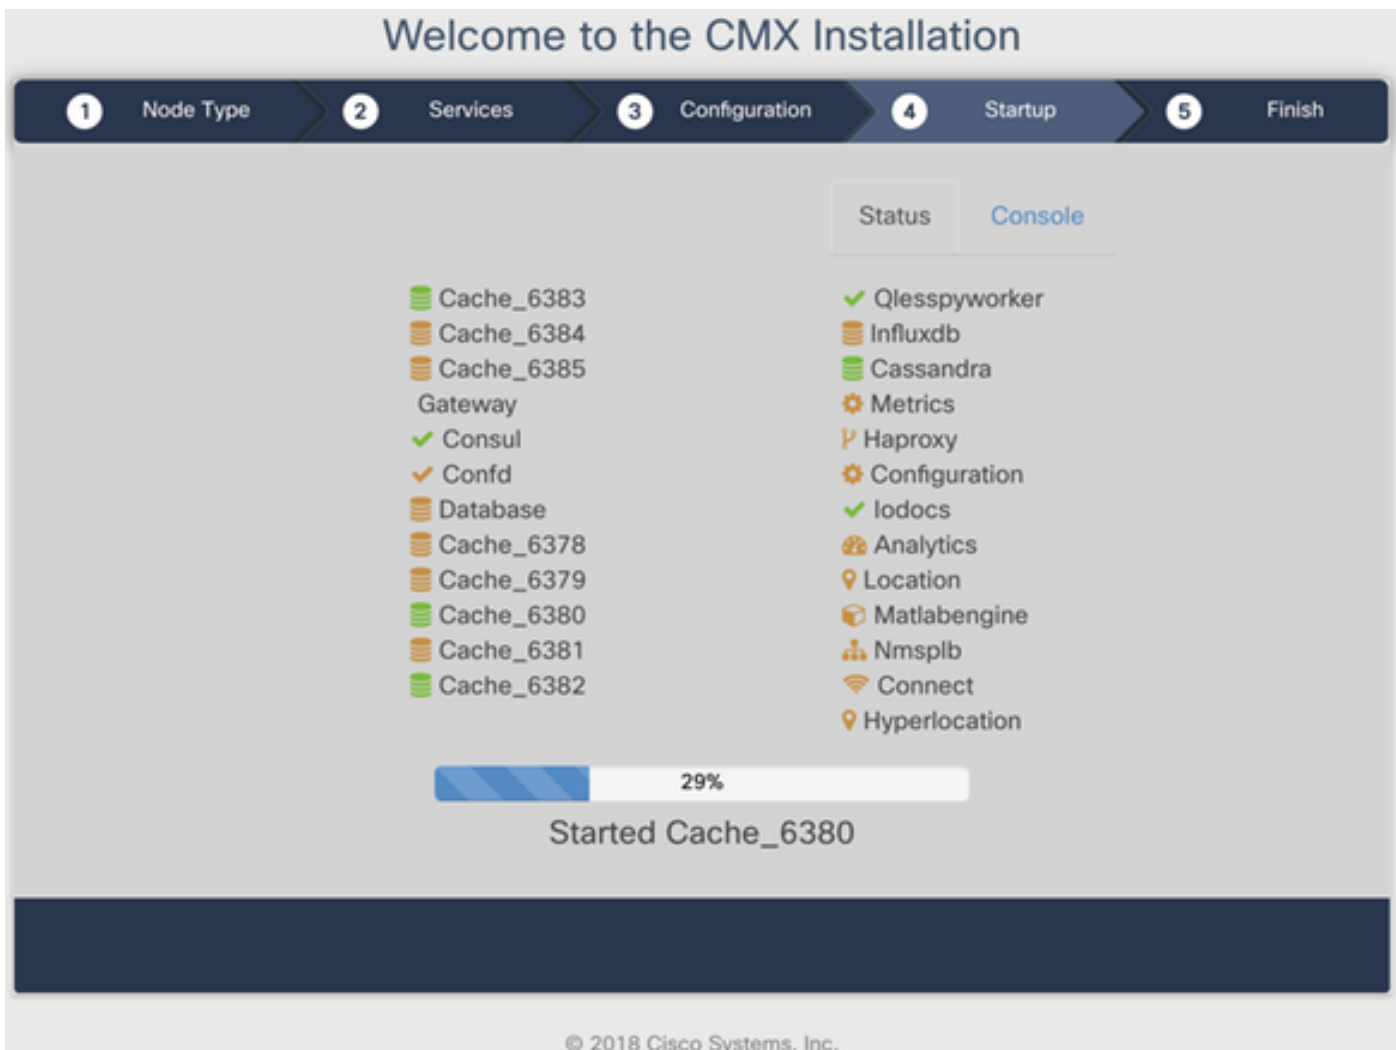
Welcome to the CMX Installation

1 Node Type
2 Services
3 Configuration
4 Startup
5 Finish

Status
Console

Cache_6383
Cache_6384
Cache_6385
Gateway
Consul
Confd
Database
Cache_6378
Cache_6379
Cache_6380
Cache_6381
Cache_6382

Qlesspyworker
Influxdb
Cassandra
Metrics
Haproxy
Configuration
Iodocs
Analytics
Location
Matlabengine
Nmsplb
Connect
Hyperlocation

29%

Started Cache_6380

© 2018 Cisco Systems, Inc.